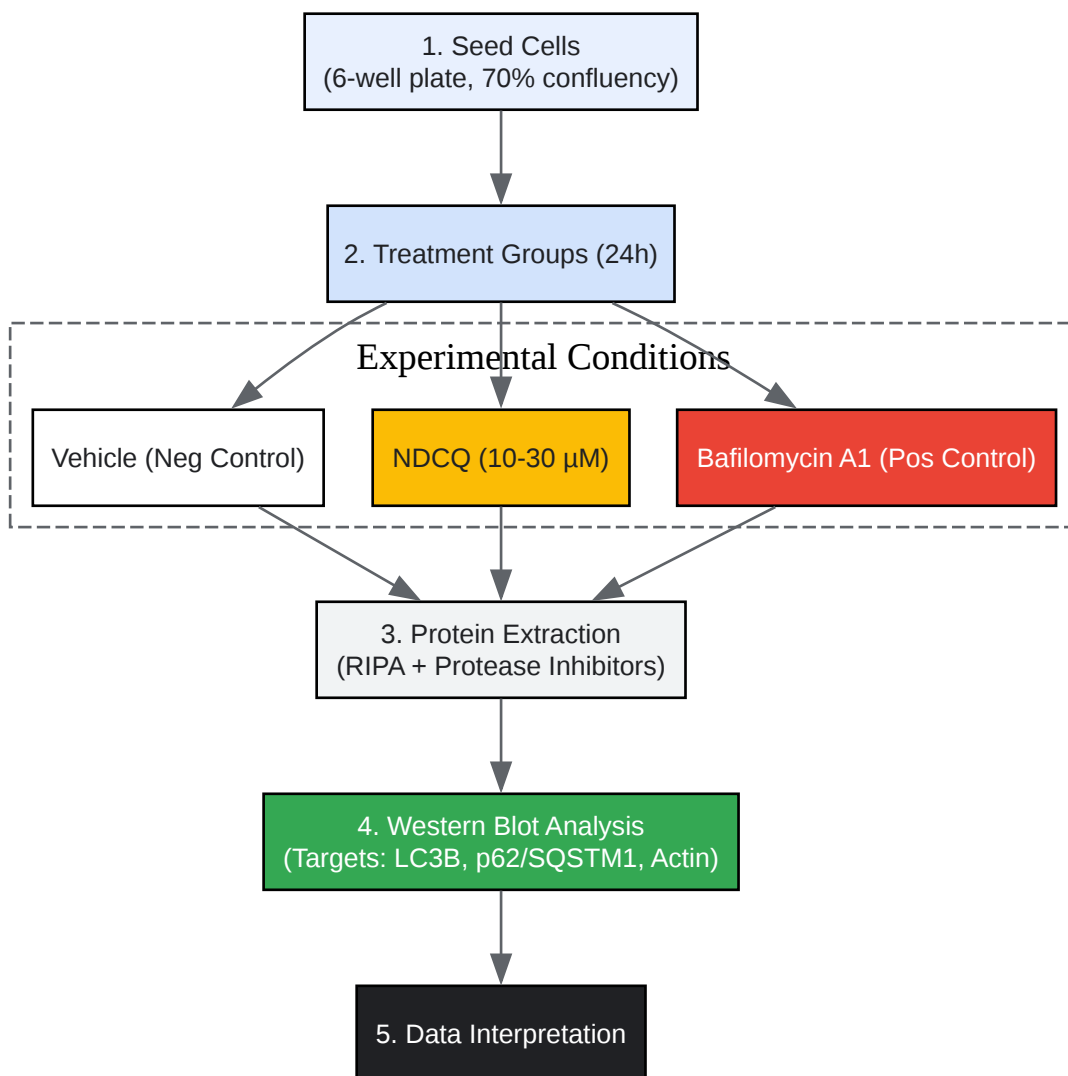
1. Seed Cells
(6-well plate, 70% confluency)

2. Treatment Groups (24h)

Experimental Conditions

Vehicle (Neg Control)

NDCQ (10-30 µM)

Bafilomycin A1 (Pos Control)

3. Protein Extraction
(RIPA + Protease Inhibitors)

4. Western Blot Analysis
(Targets: LC3B, p62/SQSTM1, Actin)

5. Data Interpretation